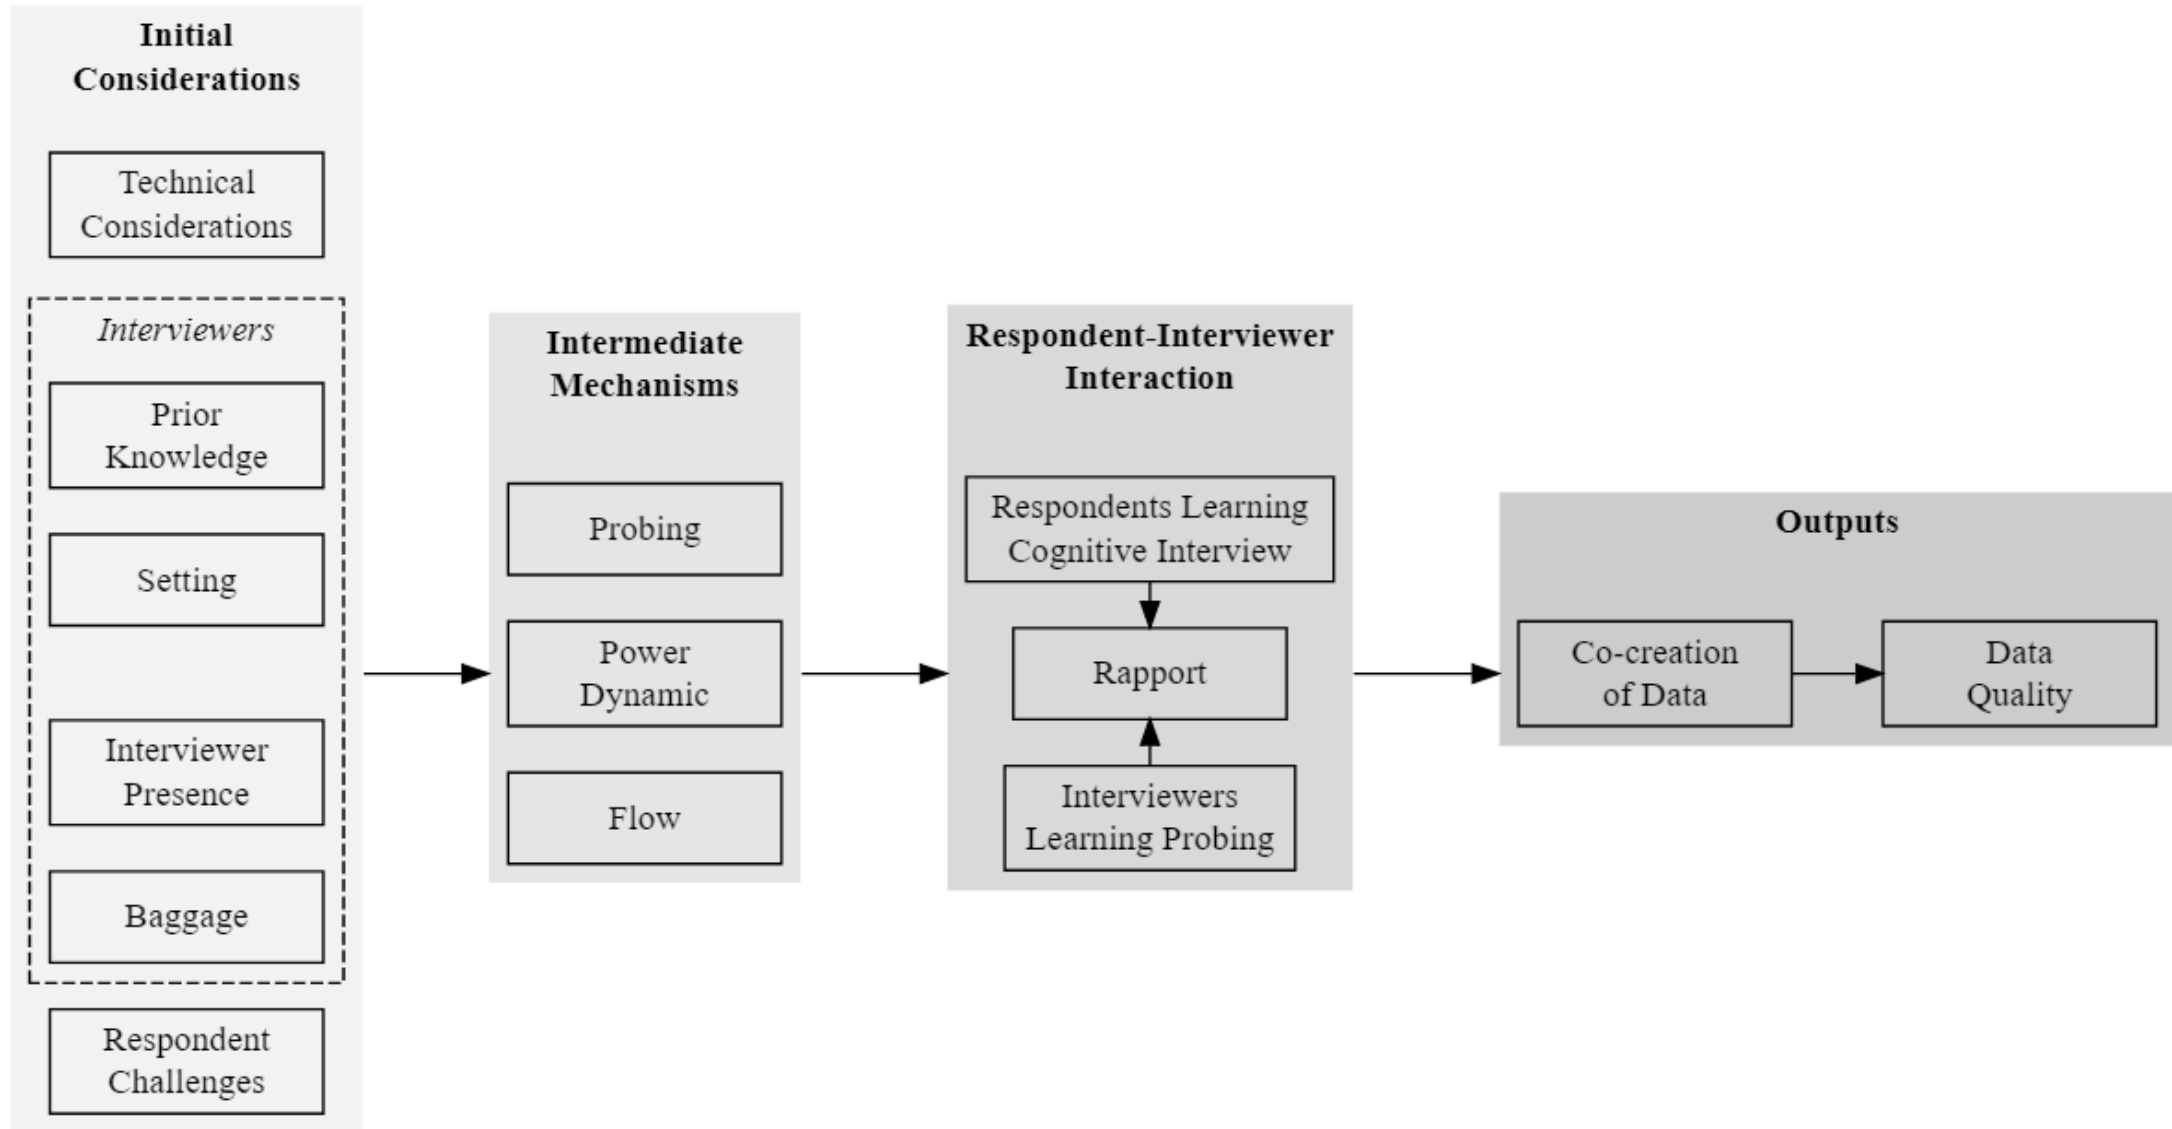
Initial Considerations

Technical Considerations

Interviewers

Prior Knowledge

Setting

Interviewer Presence

Baggage

Respondent Challenges

Intermediate Mechanisms

Probing

Power Dynamic

Flow

Respondent-Interviewer Interaction

Respondents Learning Cognitive Interview

Rapport

Interviewers Learning Probing

Outputs

Co-creation of Data

Data Quality